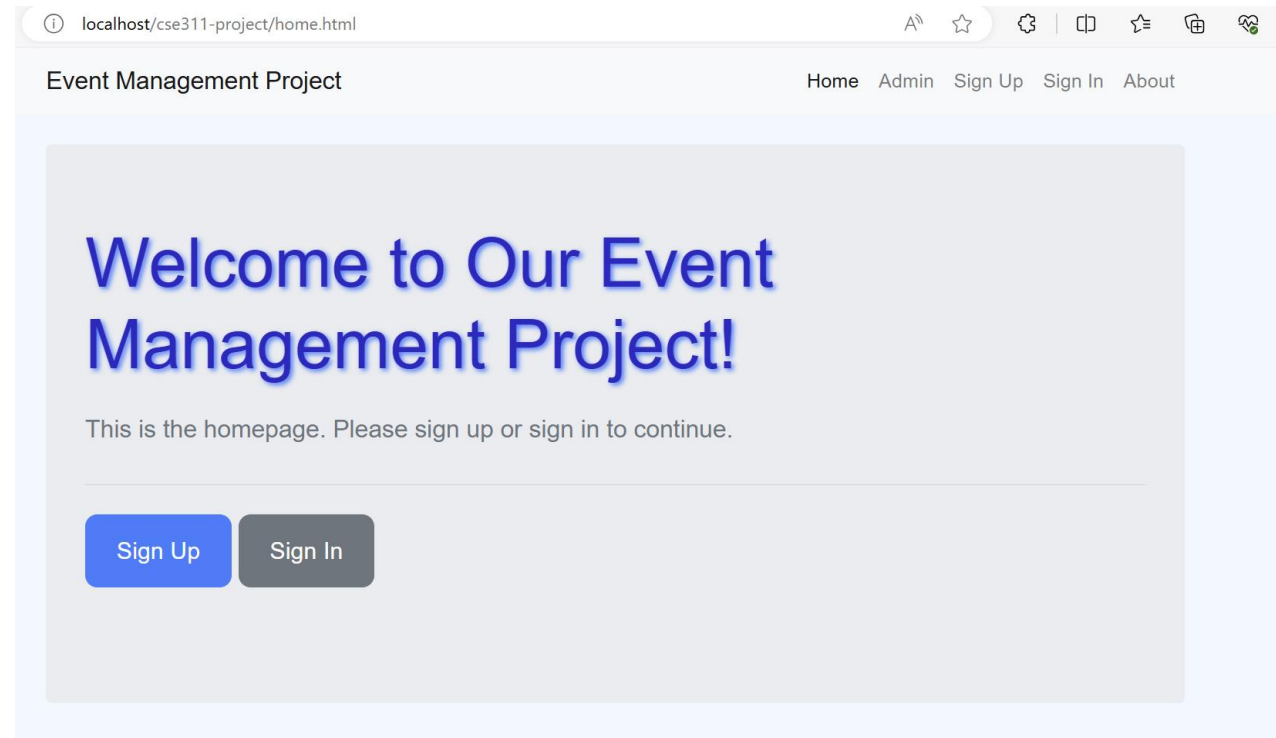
localhost/cse311-project/home.html

Event Management Project

Home Admin Sign Up Sign In About

Welcome to Our Event Management Project!

This is the homepage. Please sign up or sign in to continue.

Sign Up Sign In